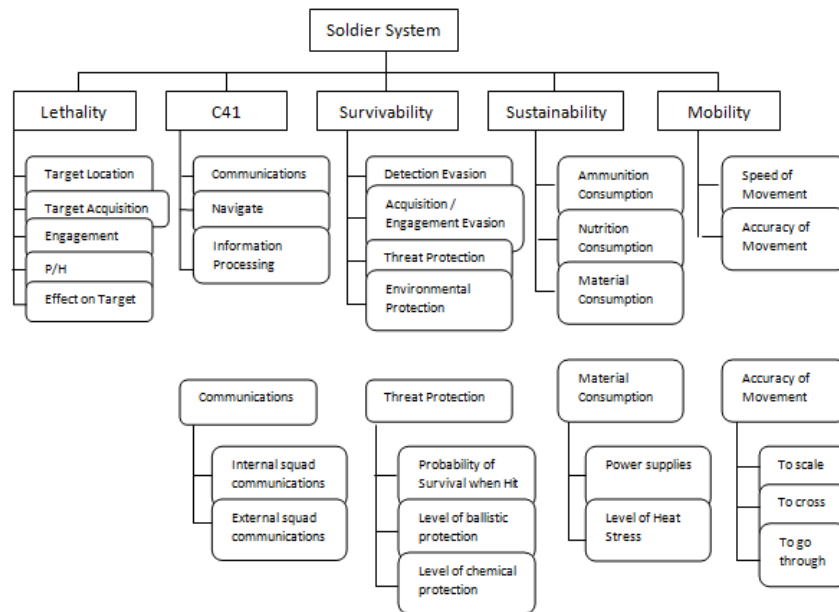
Soldier System

Lethality
Target Location
Target Acquisition
Engagement
P/H
Effect on Target

C41
Communications
Navigate
Information Processing

Survivability
Detection Evasion
Acquisition / Engagement Evasion
Threat Protection
Environmental Protection

Sustainability
Ammunition Consumption
Nutrition Consumption
Material Consumption

Mobility
Speed of Movement
Accuracy of Movement

Communications
Internal squad communications
External squad communications

Threat Protection
Probability of Survival when Hit
Level of ballistic protection
Level of chemical protection

Material Consumption
Power supplies
Level of Heat Stress

Accuracy of Movement
To scale
To cross
To go through